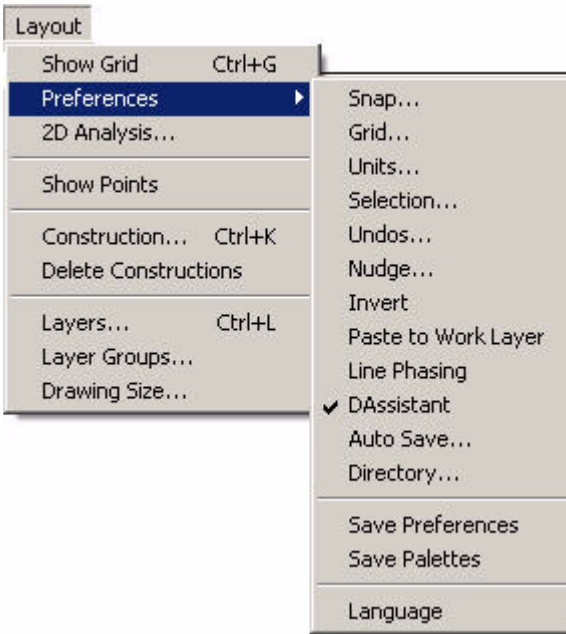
Layout

Show Grid Ctrl+G
Preferences
2D Analysis...

Show Points

Construction... Ctrl+K
Delete Constructions

Layers... Ctrl+L
Layer Groups...
Drawing Size...

Snap...
Grid...
Units...
Selection...
Undos...
Nudge...
Invert
Paste to Work Layer
Line Phasing
✔ DAssistant
Auto Save...
Directory...

Save Preferences
Save Palettes

Language